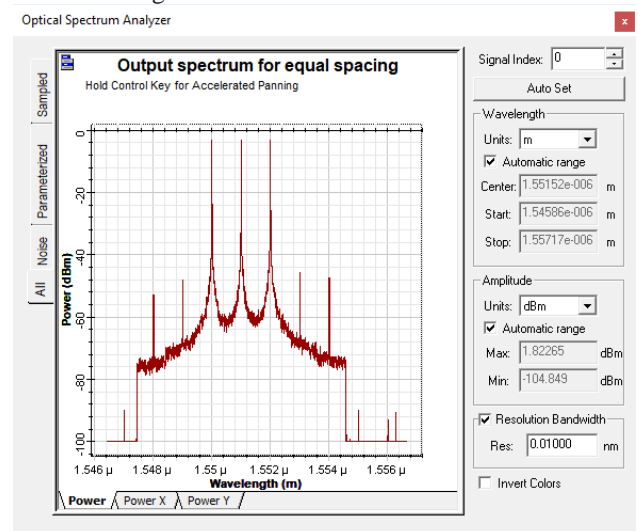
Optical Spectrum Analyzer

Output spectrum for equal spacing

Hold Control Key for Accelerated Panning

Sampled

Parameterized

Noise

All

Power (dBm)

0

-20

-40

-60

-80

-100

1.546 µ

1.548 µ

1.55 µ

1.552 µ

1.554 µ

1.556 µ

Wavelength (m)

Power

Power X

Power Y

Signal Index: 0

Auto Set

Wavelength

Units: m

Automatic range

Center: 1.55152e-006 m

Start: 1.54586e-006 m

Stop: 1.55717e-006 m

Amplitude

Units: dBm

Automatic range

Max: 1.82265 dBm

Min: -104.849 dBm

Resolution Bandwidth

Res: 0.01000 nm

Invert Colors